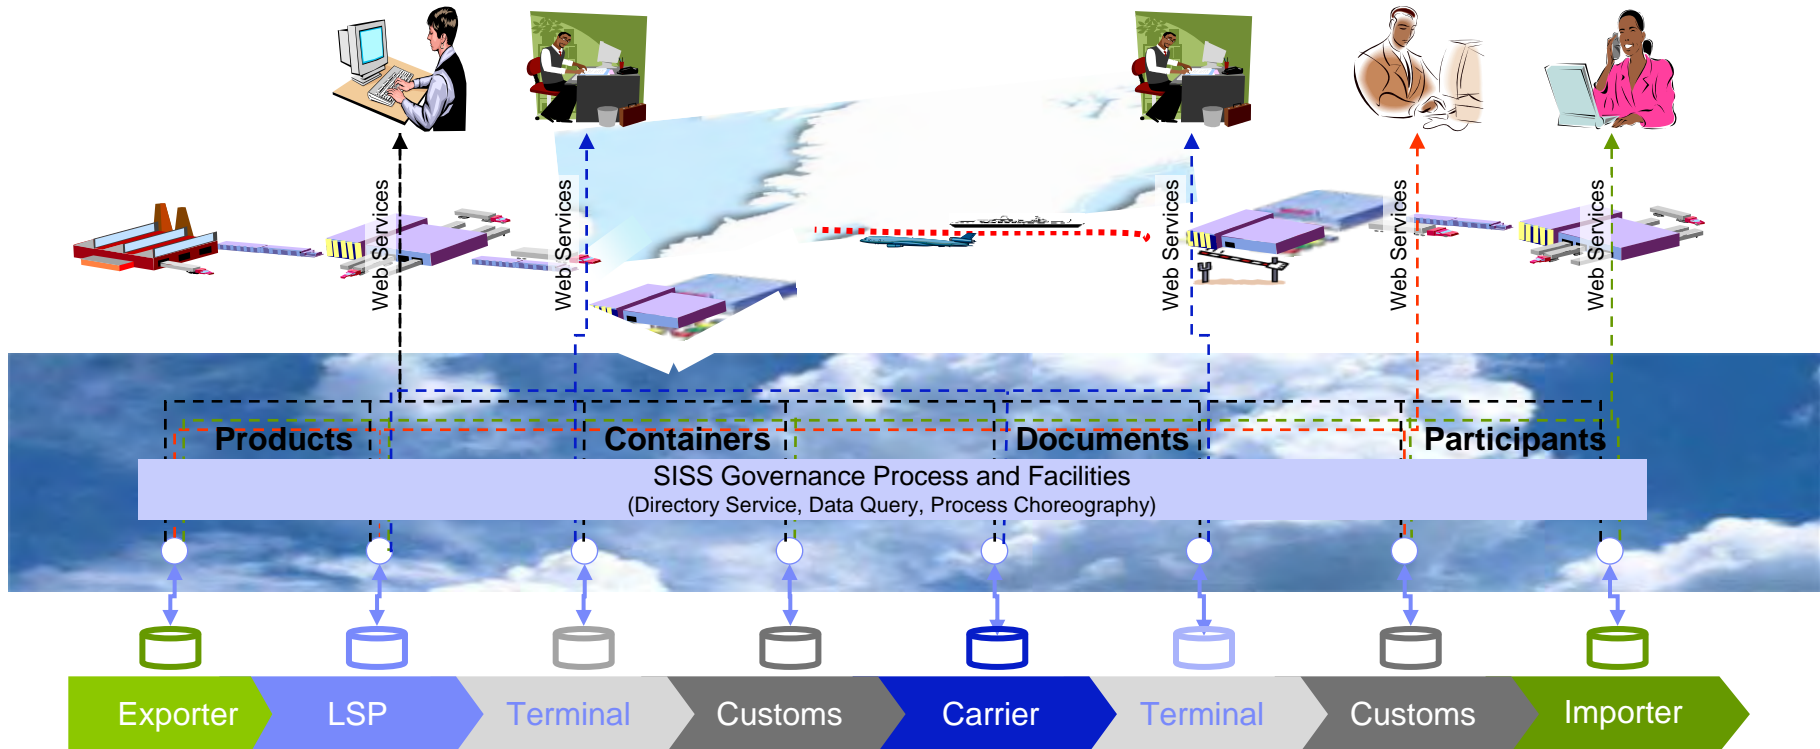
Web Services

Web Services

Web Services

Web Services

Web Services

Products

Containers

Documents

Participants

SISS Governance Process and Facilities
(Directory Service, Data Query, Process Choreography)

Exporter

LSP

Terminal

Customs

Carrier

Terminal

Customs

Importer